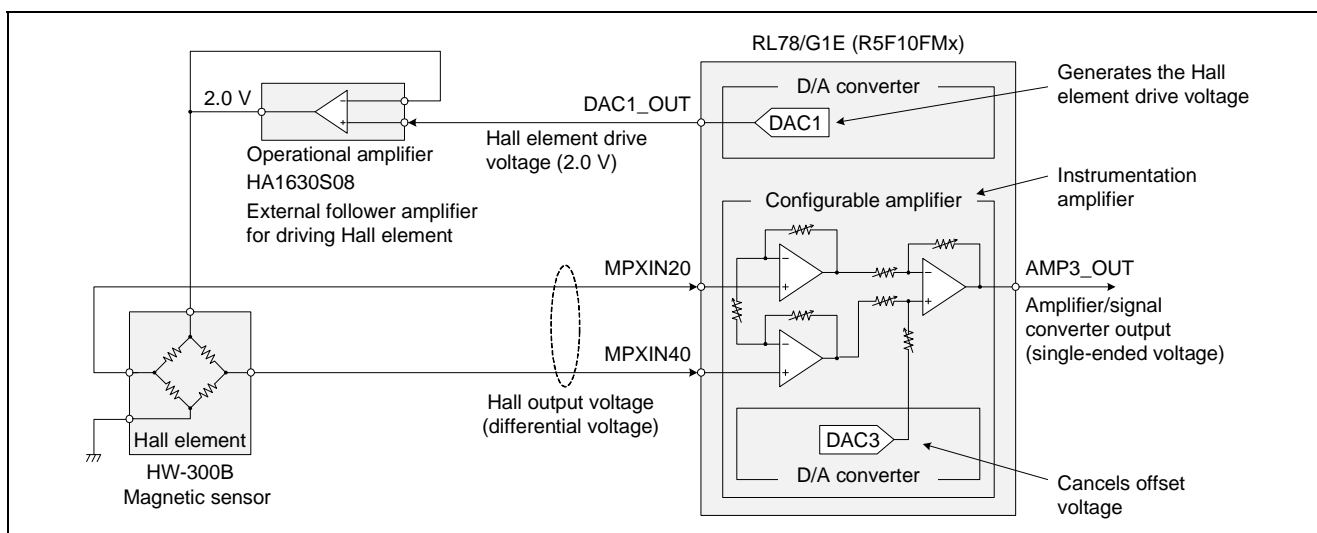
RL78/G1E (R5F10FMx)

2.0 V

DAC1_OUT

D/A converter

DAC1

Generates the Hall element drive voltage

Hall element drive voltage (2.0 V)

Operational amplifier HA1630S08

External follower amplifier for driving Hall element

Configurable amplifier

Instrumentation amplifier

MPXIN20

AMP3_OUT

Amplifier/signal converter output (single-ended voltage)

MPXIN40

Hall output voltage (differential voltage)

DAC3

D/A converter

Cancels offset voltage

Hall element

HW-300B
Magnetic sensor